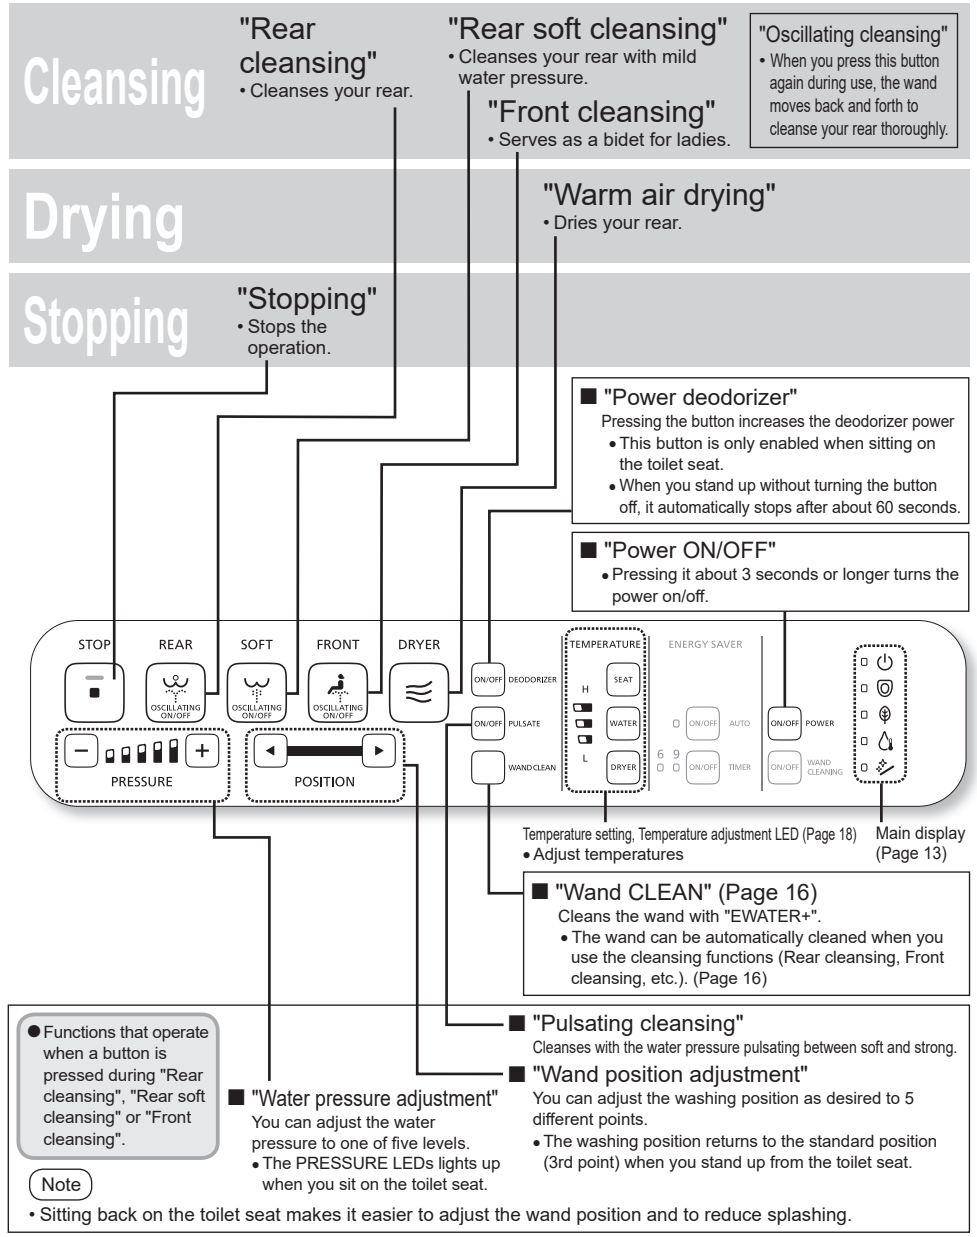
Cleansing

"Rear cleansing"
• Cleanses your rear.

"Rear soft cleansing"
• Cleanses your rear with mild water pressure.

"Front cleansing"
• Serves as a bidet for ladies.

"Oscillating cleansing"
• When you press this button again during use, the wand moves back and forth to cleanse your rear thoroughly.

Drying

"Warm air drying"
• Dries your rear.

Stopping

"Stopping"
• Stops the operation.

■ "Power deodorizer"
Pressing the button increases the deodorizer power
• This button is only enabled when sitting on the toilet seat.
• When you stand up without turning the button off, it automatically stops after about 60 seconds.

■ "Power ON/OFF"
• Pressing it about 3 seconds or longer turns the power on/off.

STOP REAR SOFT FRONT DRYER

OSCILLATING ON/OFF OSCILLATING ON/OFF OSCILLATING ON/OFF

ON/OFF DEODORIZER
ON/OFF PULSATE
WAND CLEAN

TEMPERATURE
H
L
SEAT
WATER
DRYER

ENERGY SAVER
ON/OFF AUTO
6 9
ON/OFF TIMER

ON/OFF POWER
ON/OFF WAND CLEANING

− + 
PRESSURE

POSITION

Temperature setting, Temperature adjustment LED (Page 18)
• Adjust temperatures

Main display (Page 13)

■ "Wand CLEAN" (Page 16)
Cleans the wand with "EWATER+".
• The wand can be automatically cleaned when you use the cleansing functions (Rear cleansing, Front cleansing, etc.). (Page 16)

● Functions that operate when a button is pressed during "Rear cleansing", "Rear soft cleansing" or "Front cleansing".

■ "Pulsating cleansing"
Cleanses with the water pressure pulsating between soft and strong.

■ "Wand position adjustment"
You can adjust the washing position as desired to 5 different points.
• The washing position returns to the standard position (3rd point) when you stand up from the toilet seat.

■ "Water pressure adjustment"
You can adjust the water pressure to one of five levels.
• The PRESSURE LEDs lights up when you sit on the toilet seat.

Note
• Sitting back on the toilet seat makes it easier to adjust the wand position and to reduce splashing.